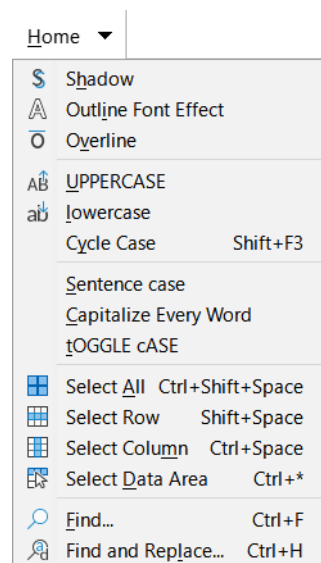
Home

Shadow
Outline Font Effect
Overline

UPPERCASE
lowercase
Cycle Case Shift+F3

Sentence case
Capitalize Every Word
tOGGLE cASE

Select All Ctrl+Shift+Space
Select Row Shift+Space
Select Column Ctrl+Space
Select Data Area Ctrl+*

Find... Ctrl+F
Find and Replace... Ctrl+H